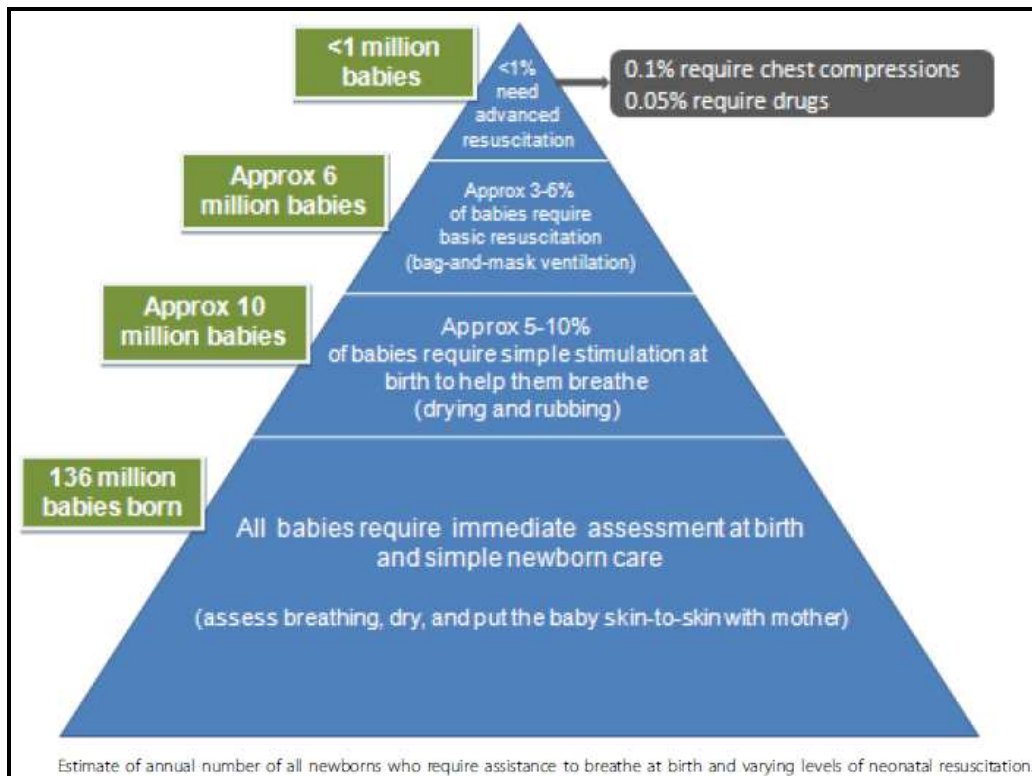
<1 million babies

<1% need advanced resuscitation

0.1% require chest compressions
0.05% require drugs

Approx 6 million babies

Approx 3-6% of babies require basic resuscitation (bag-and-mask ventilation)

Approx 10 million babies

Approx 5-10% of babies require simple stimulation at birth to help them breathe (drying and rubbing)

136 million babies born

All babies require immediate assessment at birth and simple newborn care

(assess breathing, dry, and put the baby skin-to-skin with mother)

Estimate of annual number of all newborns who require assistance to breathe at birth and varying levels of neonatal resuscitation